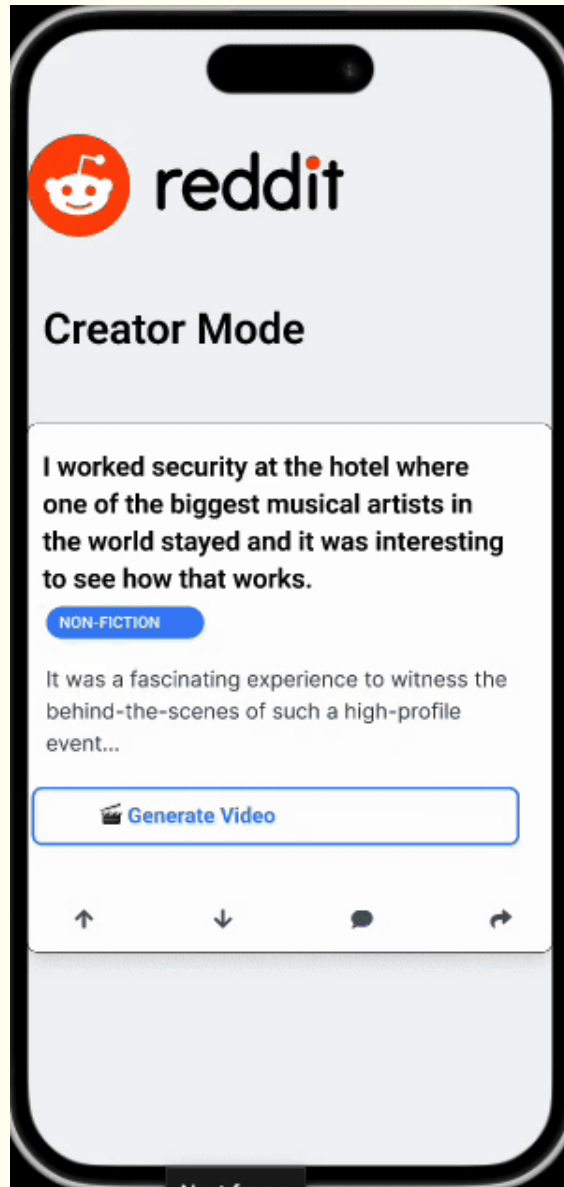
reddit

Creator Mode

I worked security at the hotel where one of the biggest musical artists in the world stayed and it was interesting to see how that works.

NON-FICTION

It was a fascinating experience to witness the behind-the-scenes of such a high-profile event...

🎬 Generate Video

↑ ↓ 💬 ➦